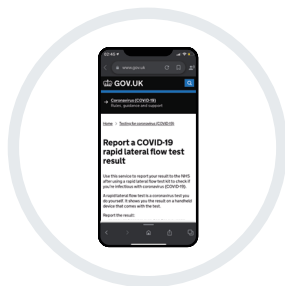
www.gov.uk

GOV.UK

Coronavirus (COVID-19)
Rules, guidance and support

Home > Testing for coronavirus (COVID-19)

Report a COVID-19 rapid lateral flow test result

Use this service to report your result to the NHS after using a rapid lateral flow test kit to check if you're infectious with coronavirus (COVID-19).

A rapid lateral flow test is a coronavirus test you do yourself. It shows you the result on a handheld device that comes with the test.

Report the result: